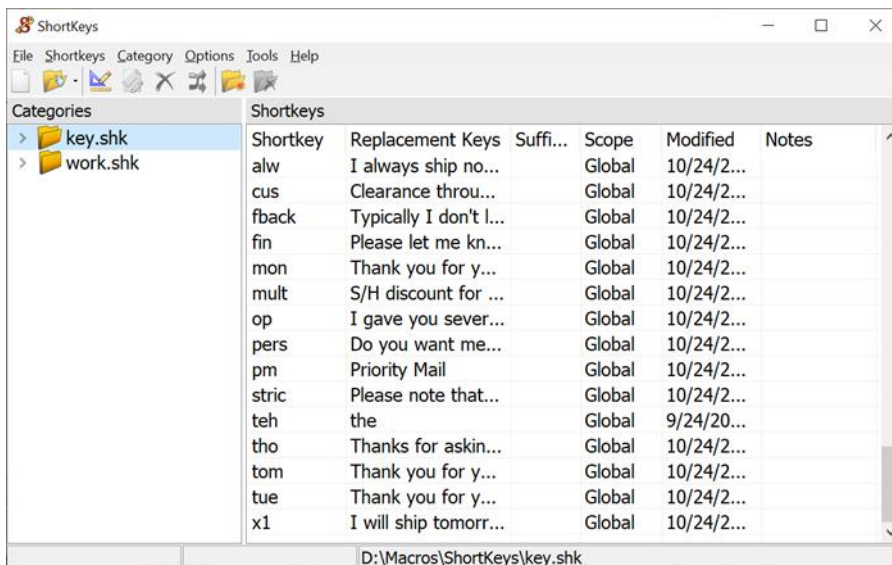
ShortKeys

File Shortkeys Category Options Tools Help

Categories

key.shk
work.shk

Shortkeys

| Shortkey | Replacement Keys | Suffi... | Scope | Modified | Notes |
|---|---|---|---|---|---|
| alw | I always ship no... | | Global | 10/24/2... | |
| cus | Clearance throu... | | Global | 10/24/2... | |
| fback | Typically I don't l... | | Global | 10/24/2... | |
| fin | Please let me kn... | | Global | 10/24/2... | |
| mon | Thank you for y... | | Global | 10/24/2... | |
| mult | S/H discount for ... | | Global | 10/24/2... | |
| op | I gave you sever... | | Global | 10/24/2... | |
| pers | Do you want me... | | Global | 10/24/2... | |
| pm | Priority Mail | | Global | 10/24/2... | |
| stric | Please note that... | | Global | 10/24/2... | |
| teh | the | | Global | 9/24/20... | |
| tho | Thanks for askin... | | Global | 10/24/2... | |
| tom | Thank you for y... | | Global | 10/24/2... | |
| tue | Thank you for y... | | Global | 10/24/2... | |
| x1 | I will ship tomorr... | | Global | 10/24/2... | |

D:\Macros\ShortKeys\key.shk